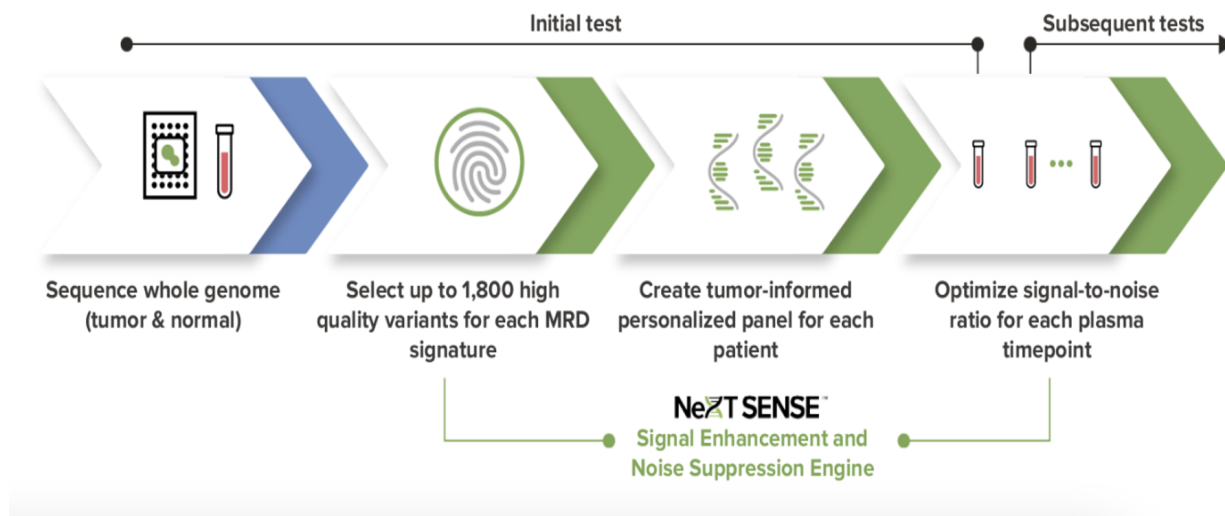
Initial test

Subsequent tests

Sequence whole genome (tumor & normal)

Select up to 1,800 high quality variants for each MRD signature

Create tumor-informed personalized panel for each patient

Optimize signal-to-noise ratio for each plasma timepoint

NeXT SENSE™

Signal Enhancement and Noise Suppression Engine